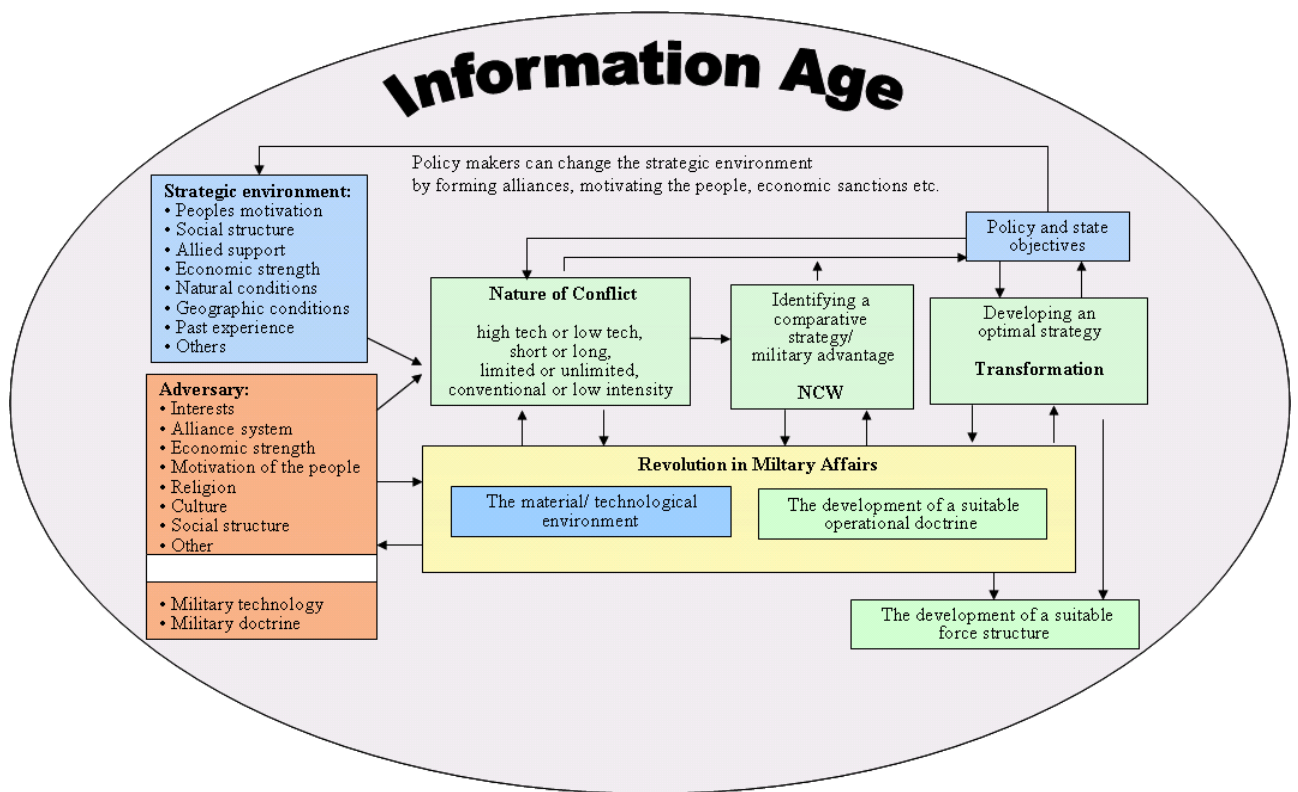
Information Age

Policy makers can change the strategic environment by forming alliances, motivating the people, economic sanctions etc.

Strategic environment:
• Peoples motivation
• Social structure
• Allied support
• Economic strength
• Natural conditions
• Geographic conditions
• Past experience
• Others

Policy and state objectives

Nature of Conflict

high tech or low tech, short or long, limited or unlimited, conventional or low intensity

Identifying a comparative strategy/ military advantage

NCW

Developing an optimal strategy

Transformation

Adversary:
• Interests
• Alliance system
• Economic strength
• Motivation of the people
• Religion
• Culture
• Social structure
• Other

• Military technology
• Military doctrine

Revolution in Miltary Affairs

The material/ technological environment

The development of a suitable operational doctrine

The development of a suitable force structure